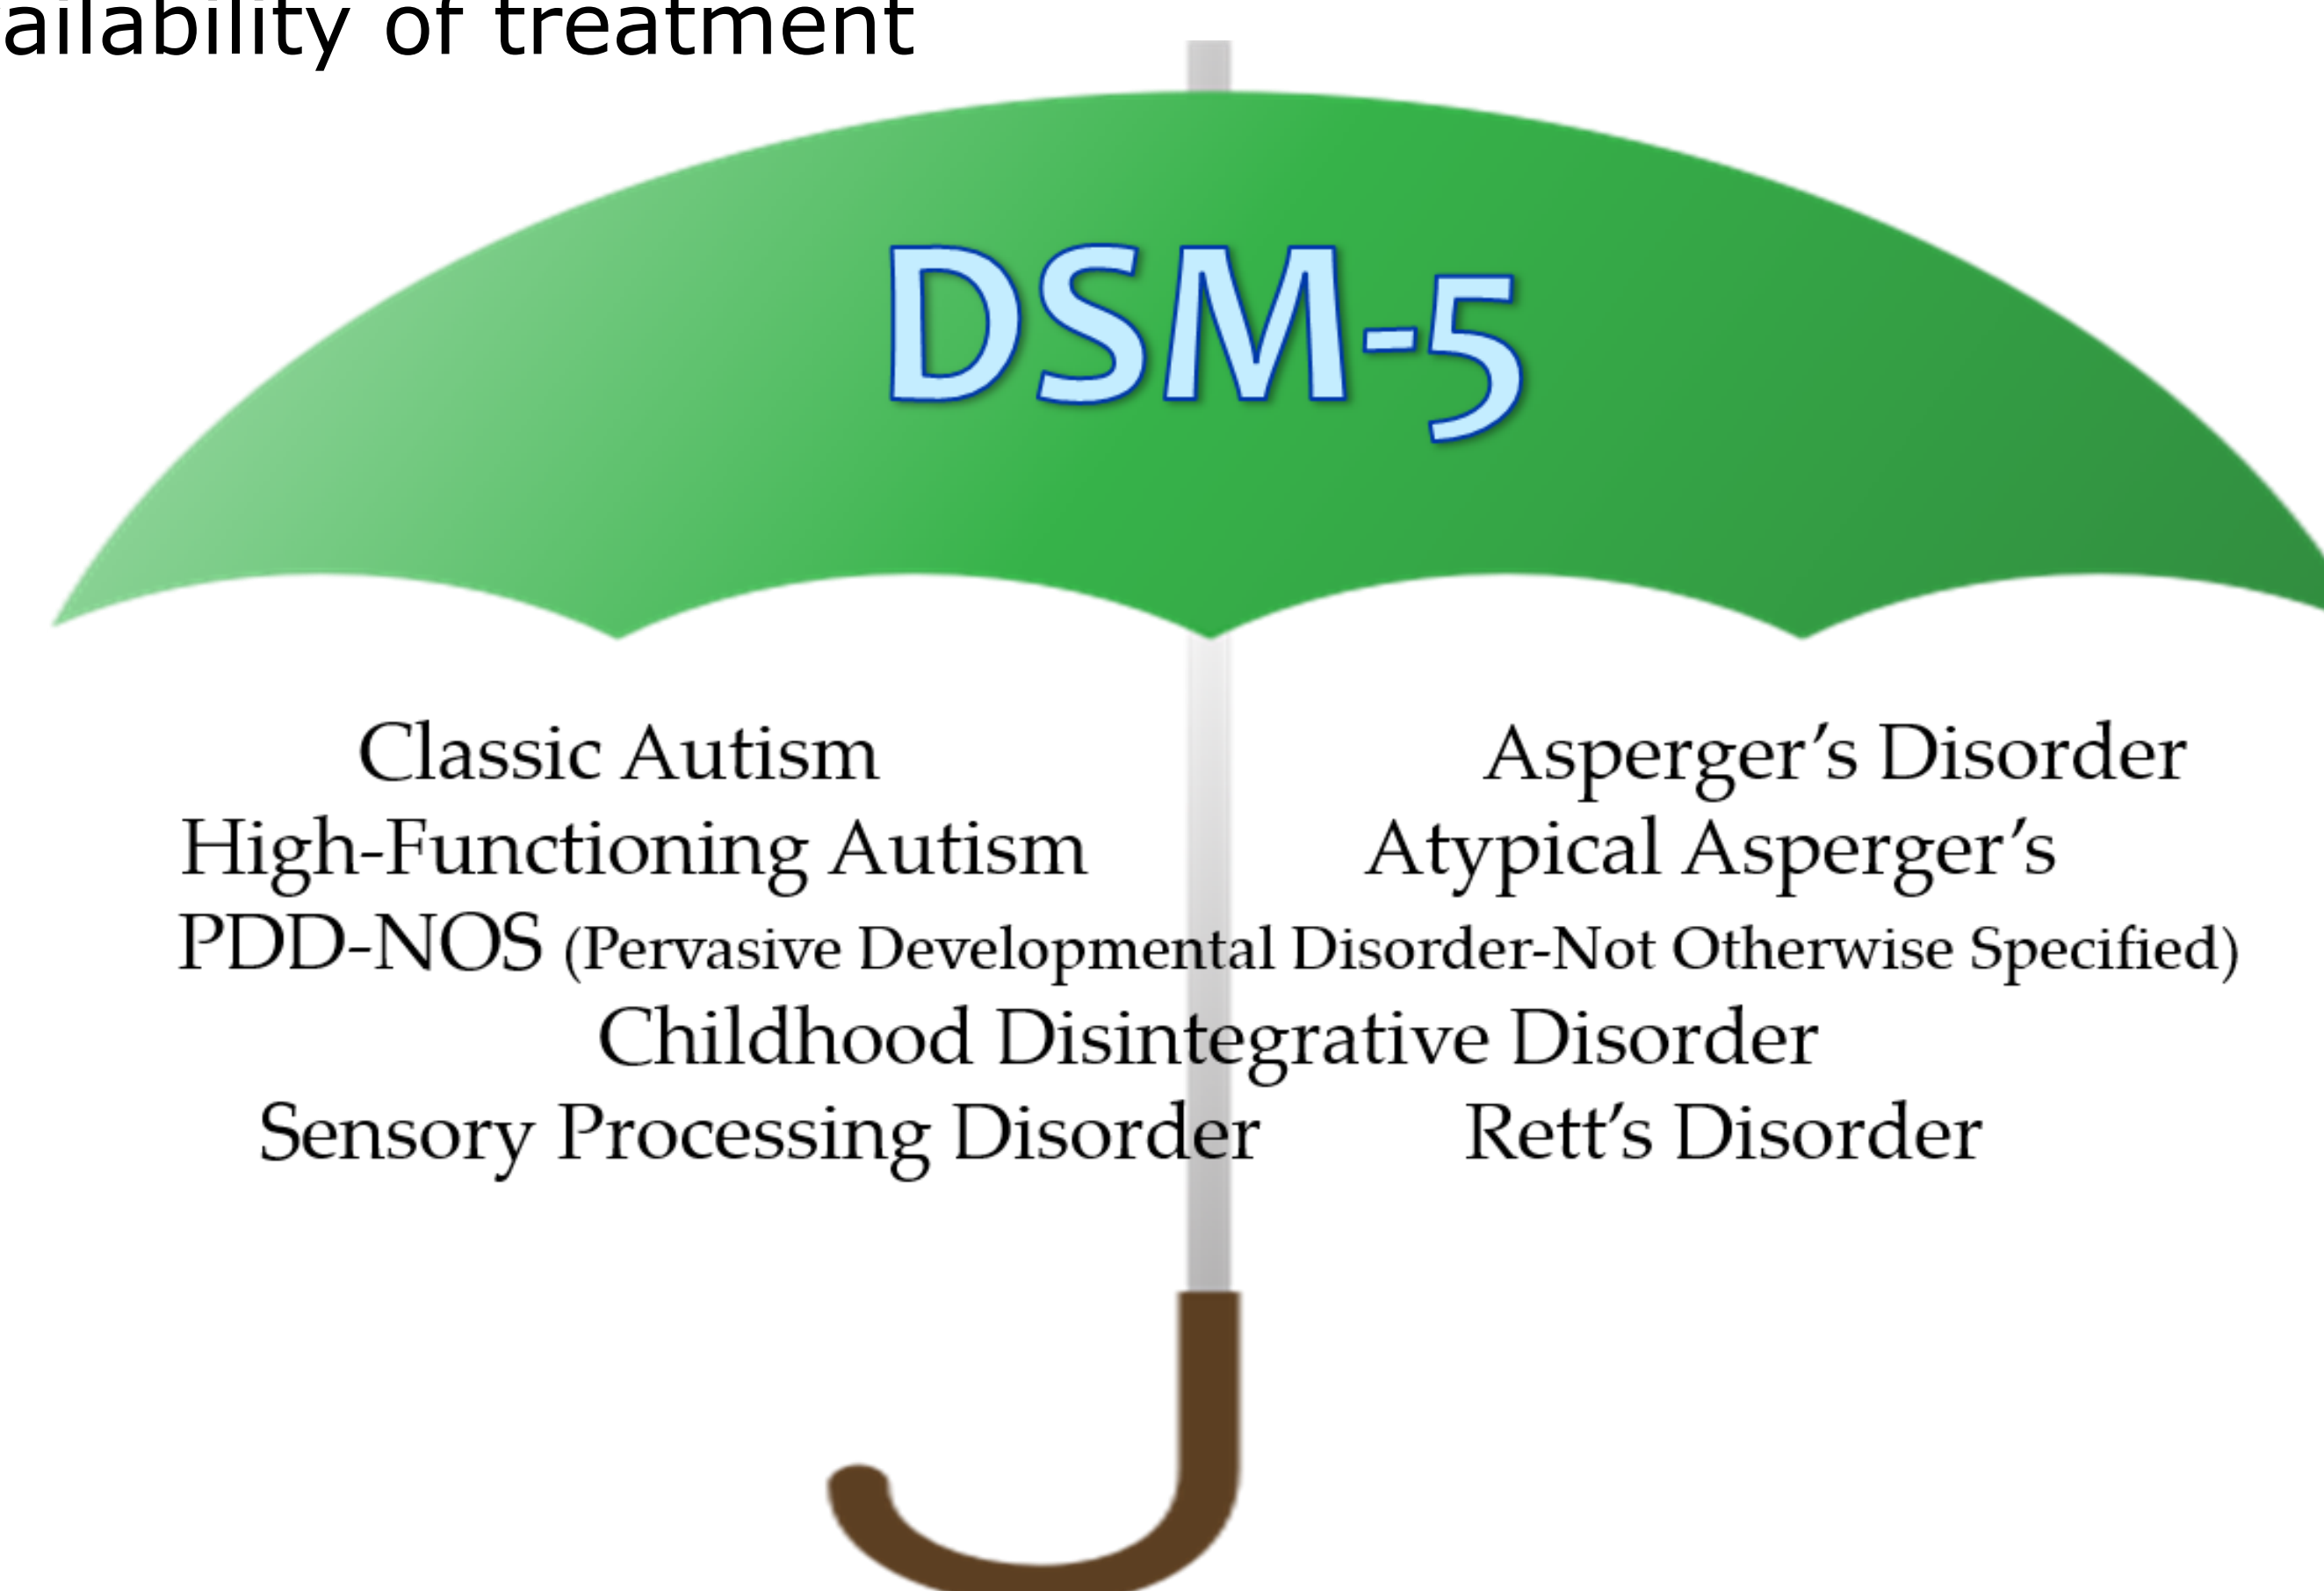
ailability of treatment

DSM-5

Classic Autism
Asperger's Disorder
High-Functioning Autism
Atypical Asperger's
PDD-NOS (Pervasive Developmental Disorder-Not Otherwise Specified)
Childhood Disintegrative Disorder
Sensory Processing Disorder
Rett's Disorder